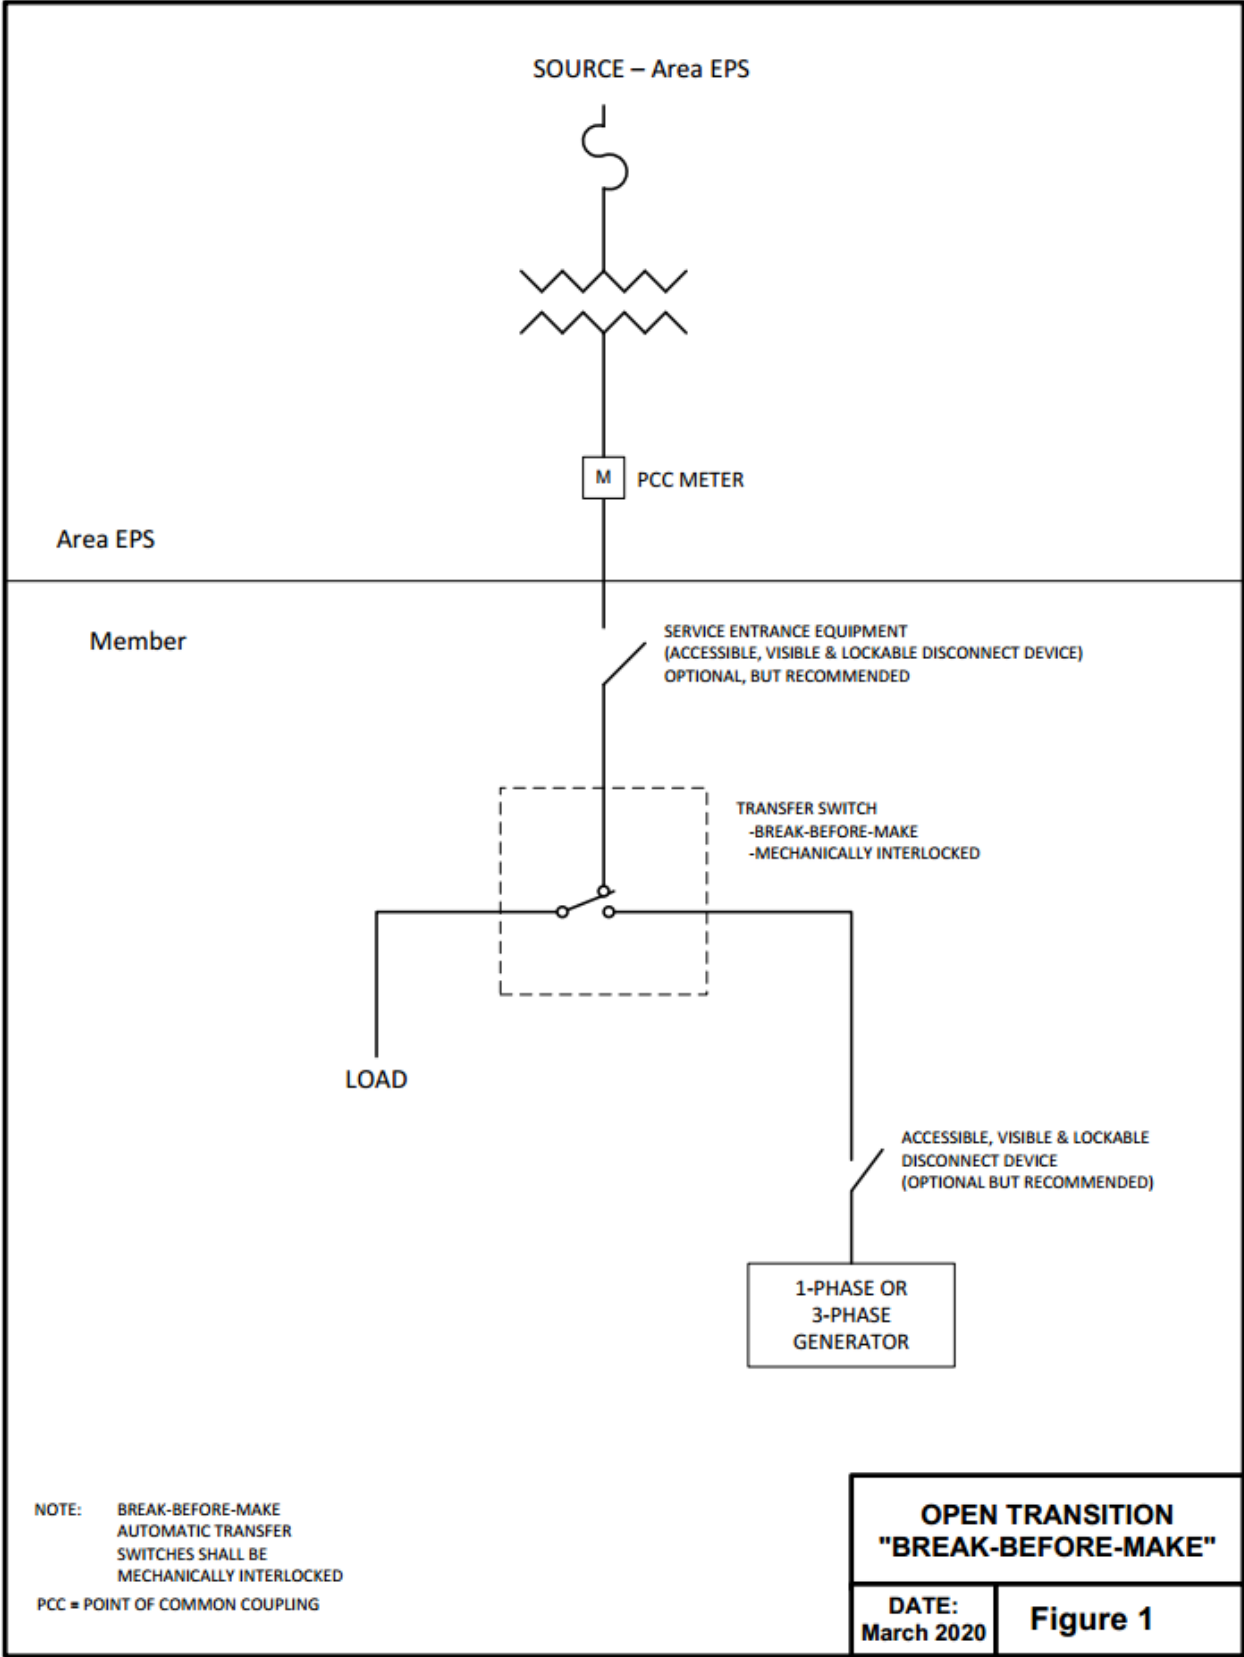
SOURCE – Area EPS

M PCC METER

Area EPS

Member

SERVICE ENTRANCE EQUIPMENT (ACCESSIBLE, VISIBLE & LOCKABLE DISCONNECT DEVICE) OPTIONAL, BUT RECOMMENDED

TRANSFER SWITCH
-BREAK-BEFORE-MAKE
-MECHANICALLY INTERLOCKED

LOAD

ACCESSIBLE, VISIBLE & LOCKABLE DISCONNECT DEVICE (OPTIONAL BUT RECOMMENDED)

1-PHASE OR 3-PHASE GENERATOR

NOTE: BREAK-BEFORE-MAKE AUTOMATIC TRANSFER SWITCHES SHALL BE MECHANICALLY INTERLOCKED

PCC = POINT OF COMMON COUPLING

OPEN TRANSITION "BREAK-BEFORE-MAKE"

| DATE: March 2020 | Figure 1 |
|---|---|